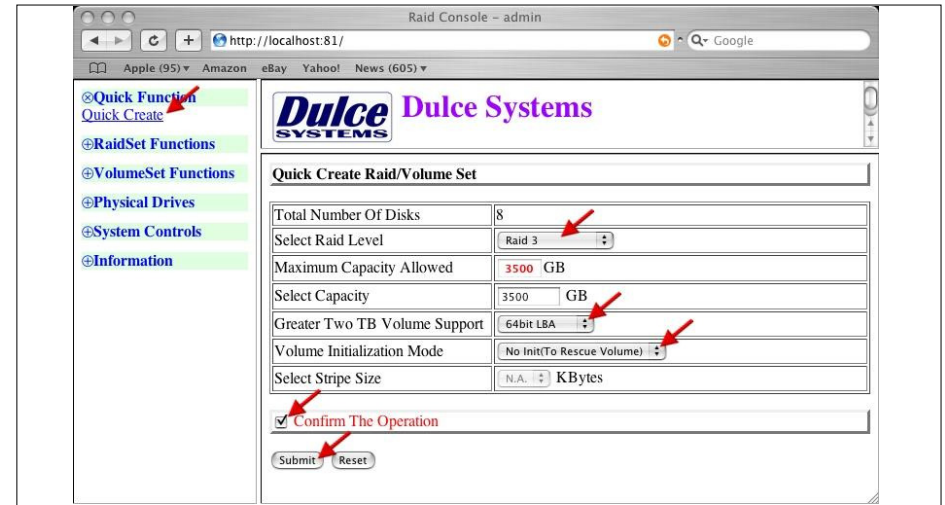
Raid Console – admin

http://localhost:81/

Q- Google

Apple (95) ▾ Amazon eBay Yahoo! News (605) ▾

⊗Quick Function
Quick Create

⊕RaidSet Functions

⊕VolumeSet Functions

⊕Physical Drives

⊕System Controls

⊕Information

Dulce SYSTEMS Dulce Systems

Quick Create Raid/Volume Set

| Total Number Of Disks | 8 |
|---|---|
| Select Raid Level | Raid 3 |
| Maximum Capacity Allowed | 3500 GB |
| Select Capacity | 3500 GB |
| Greater Two TB Volume Support | 64bit LBA |
| Volume Initialization Mode | No Init(To Rescue Volume) |
| Select Stripe Size | N.A. KBytes |

☑ Confirm The Operation

Submit Reset